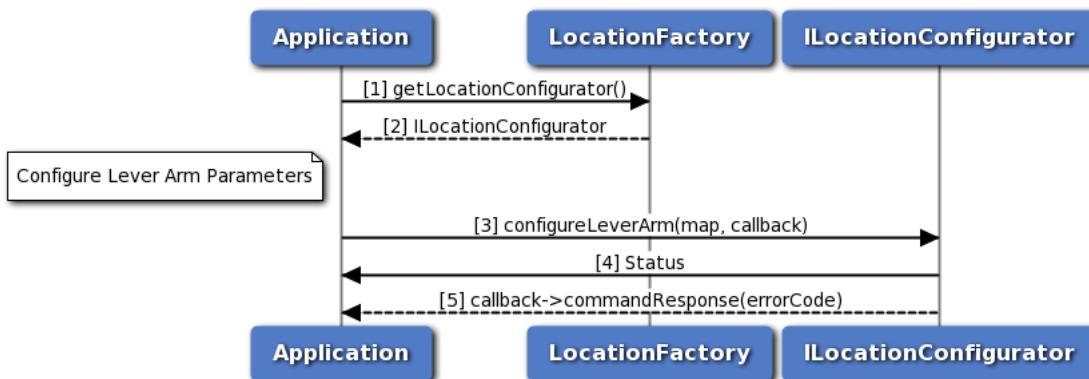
Application LocationFactory ILocationConfigurator

[1] getLocationConfigurator()

[2] ILocationConfigurator

Configure Lever Arm Parameters

[3] configureLeverArm(map, callback)

[4] Status

[5] callback->commandResponse(errorCode)

Application LocationFactory ILocationConfigurator